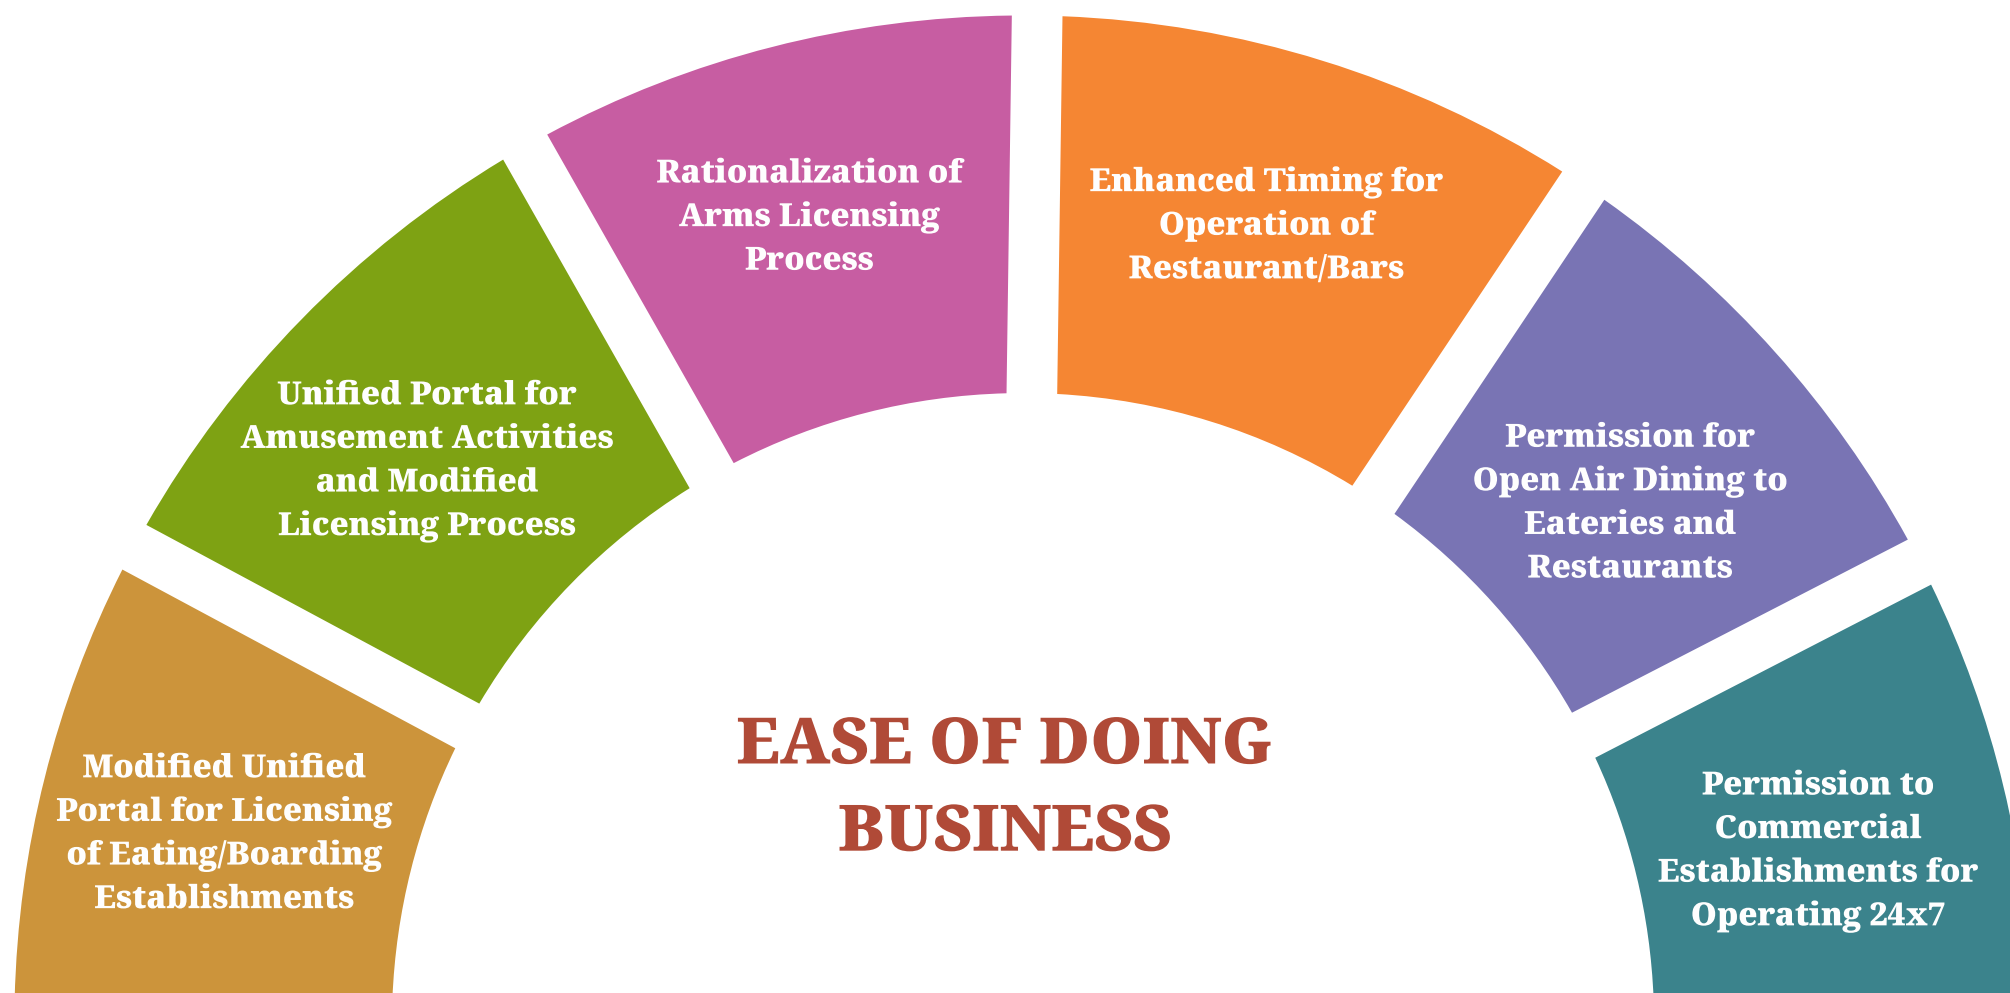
Modified Unified Portal for Licensing of Eating/Boarding Establishments

Unified Portal for Amusement Activities and Modified Licensing Process

Rationalization of Arms Licensing Process

Enhanced Timing for Operation of Restaurant/Bars

Permission for Open Air Dining to Eateries and Restaurants

Permission to Commercial Establishments for Operating 24x7

EASE OF DOING BUSINESS